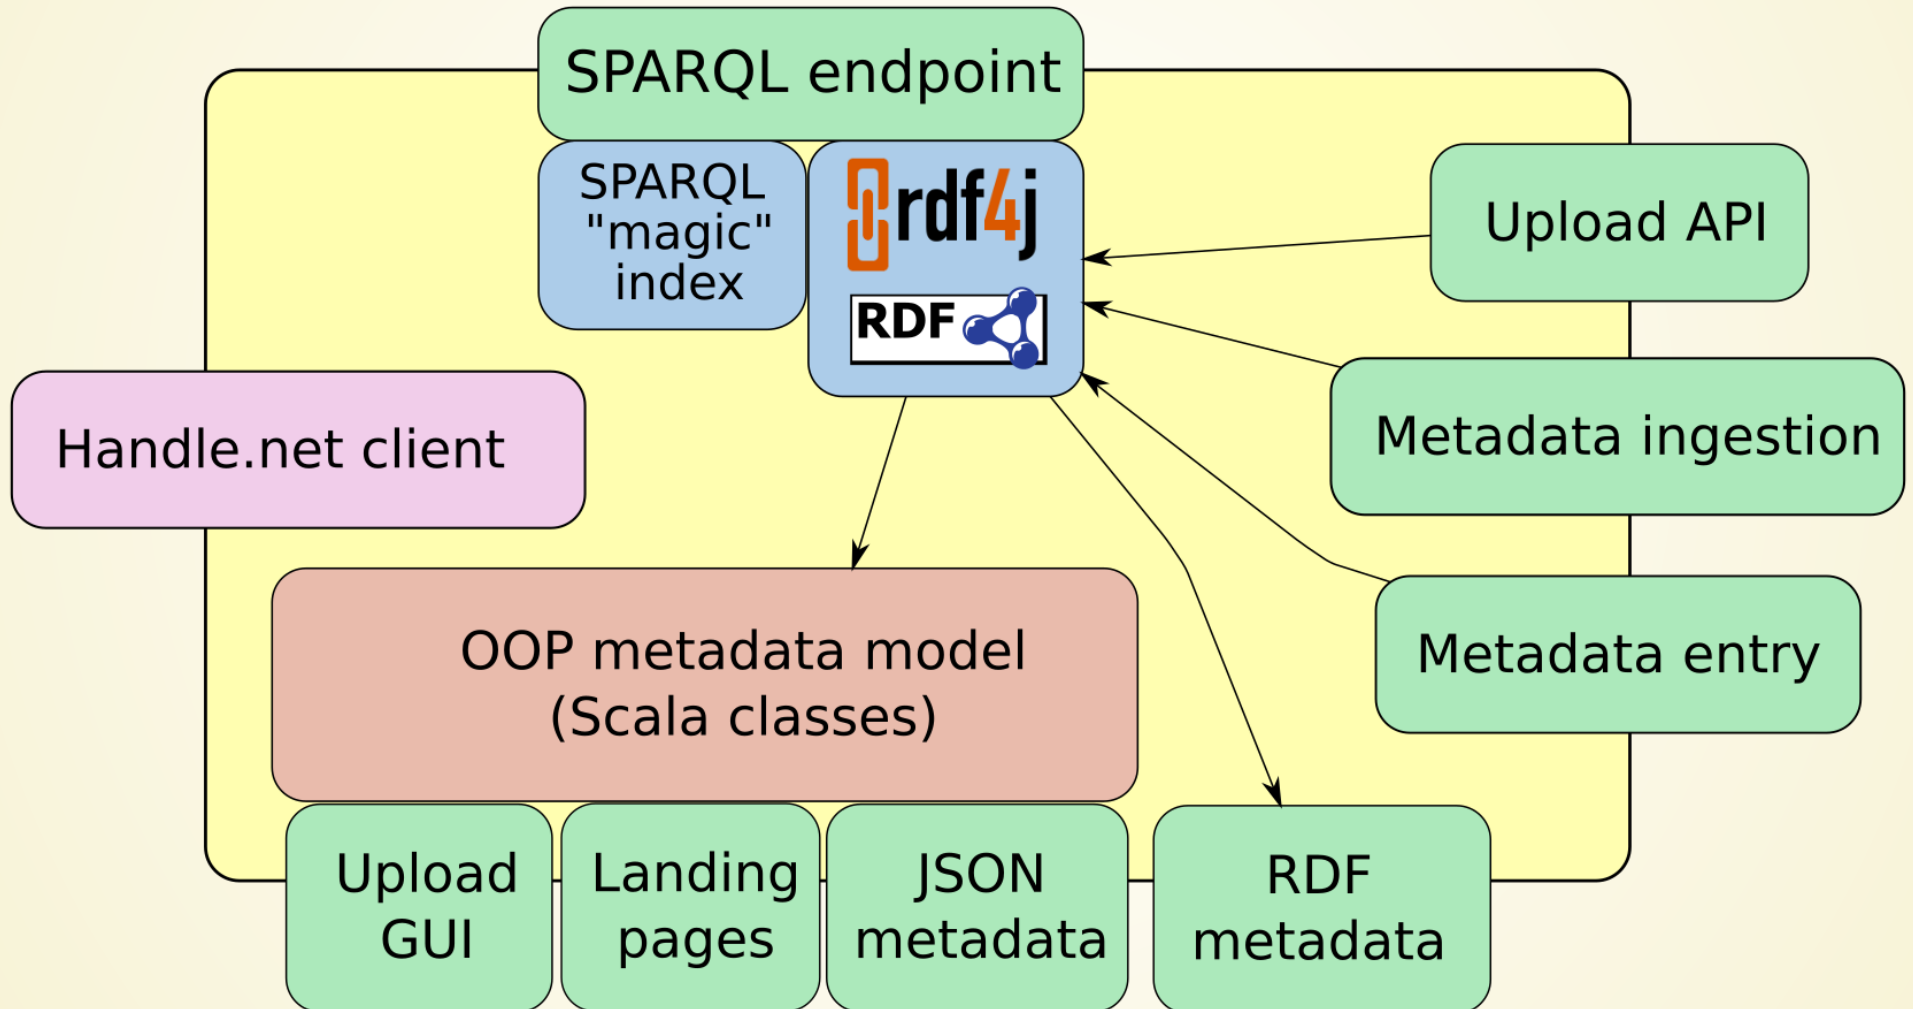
SPARQL endpoint

SPARQL "magic" index

rdf4j

RDF

Upload API

Handle.net client

Metadata ingestion

OOP metadata model (Scala classes)

Metadata entry

Upload GUI

Landing pages

JSON metadata

RDF metadata